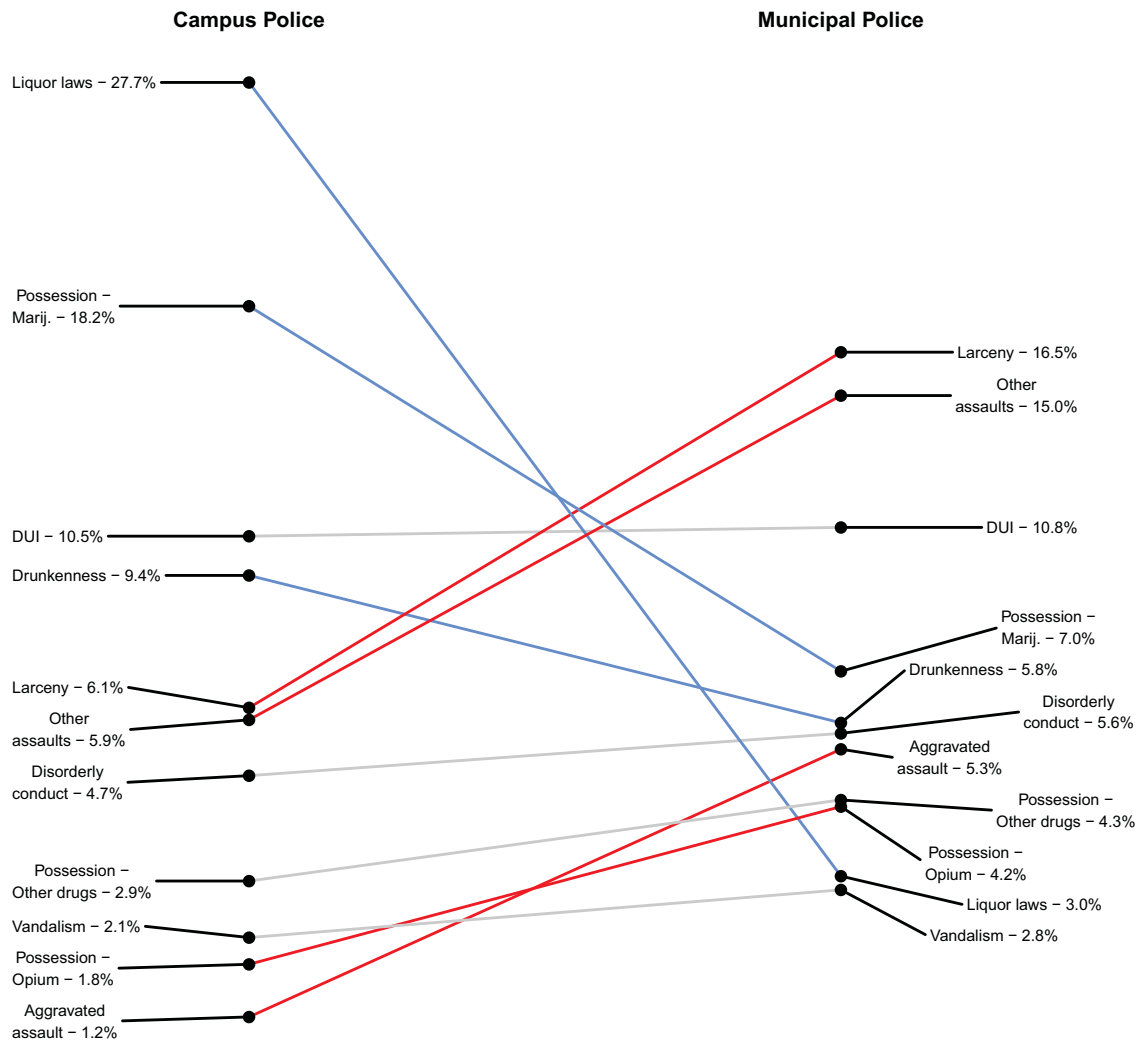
Campus Police

Municipal Police

Liquor laws − 27.7%

Possession − Marij. − 18.2%

Larceny − 16.5%

Other assaults − 15.0%

DUI − 10.5%

DUI − 10.8%

Drunkenness − 9.4%

Possession − Marij. − 7.0%

Drunkenness − 5.8%

Disorderly conduct − 5.6%

Larceny − 6.1%

Other assaults − 5.9%

Aggravated assault − 5.3%

Disorderly conduct − 4.7%

Possession − Other drugs − 4.3%

Possession − Opium − 4.2%

Possession − Other drugs − 2.9%

Liquor laws − 3.0%

Vandalism − 2.1%

Vandalism − 2.8%

Possession − Opium − 1.8%

Aggravated assault − 1.2%